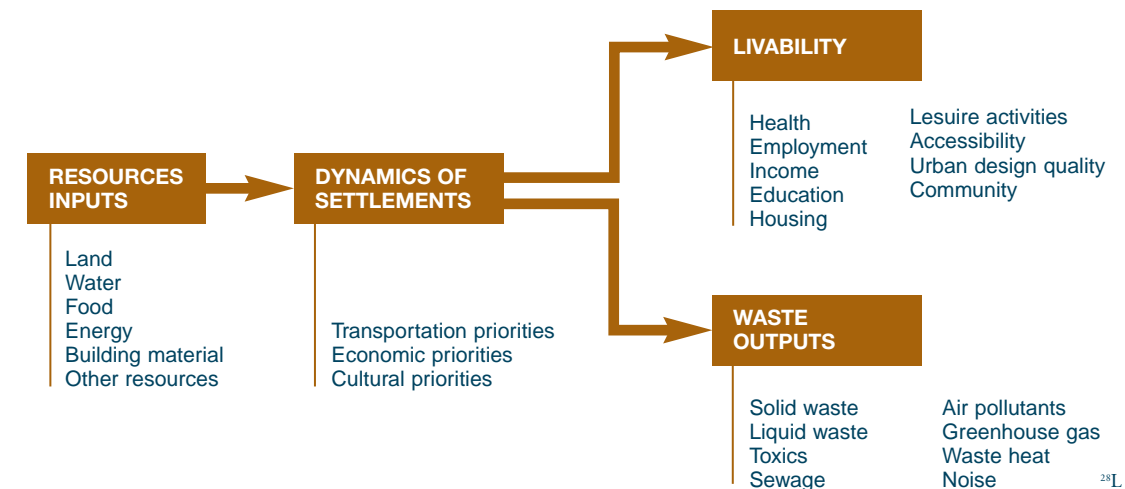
RESOURCES INPUTS

Land
Water
Food
Energy
Building material
Other resources

DYNAMICS OF SETTLEMENTS

Transportation priorities
Economic priorities
Cultural priorities

LIVABILITY

Health
Employment
Income
Education
Housing

Lesuire activities
Accessibility
Urban design quality
Community

WASTE OUTPUTS

Solid waste
Liquid waste
Toxics
Sewage

Air pollutants
Greenhouse gas
Waste heat
Noise

28L